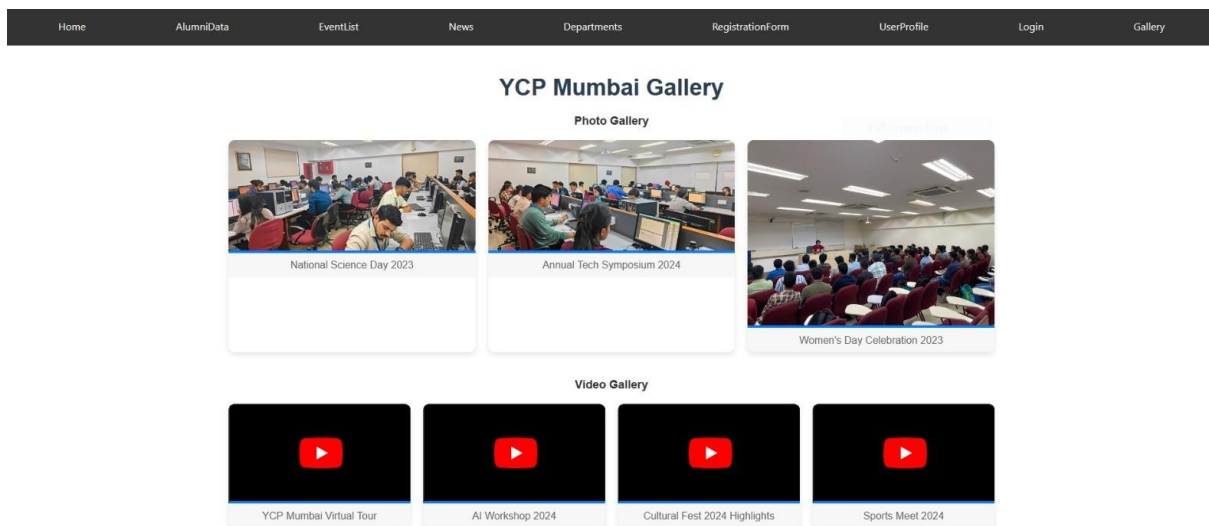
Home AlumniData EventList News Departments RegistrationForm UserProfile Login Gallery

YCP Mumbai Gallery

Photo Gallery

National Science Day 2023

Annual Tech Symposium 2024

Women's Day Celebration 2023

Video Gallery

YCP Mumbai Virtual Tour

AI Workshop 2024

Cultural Fest 2024 Highlights

Sports Meet 2024